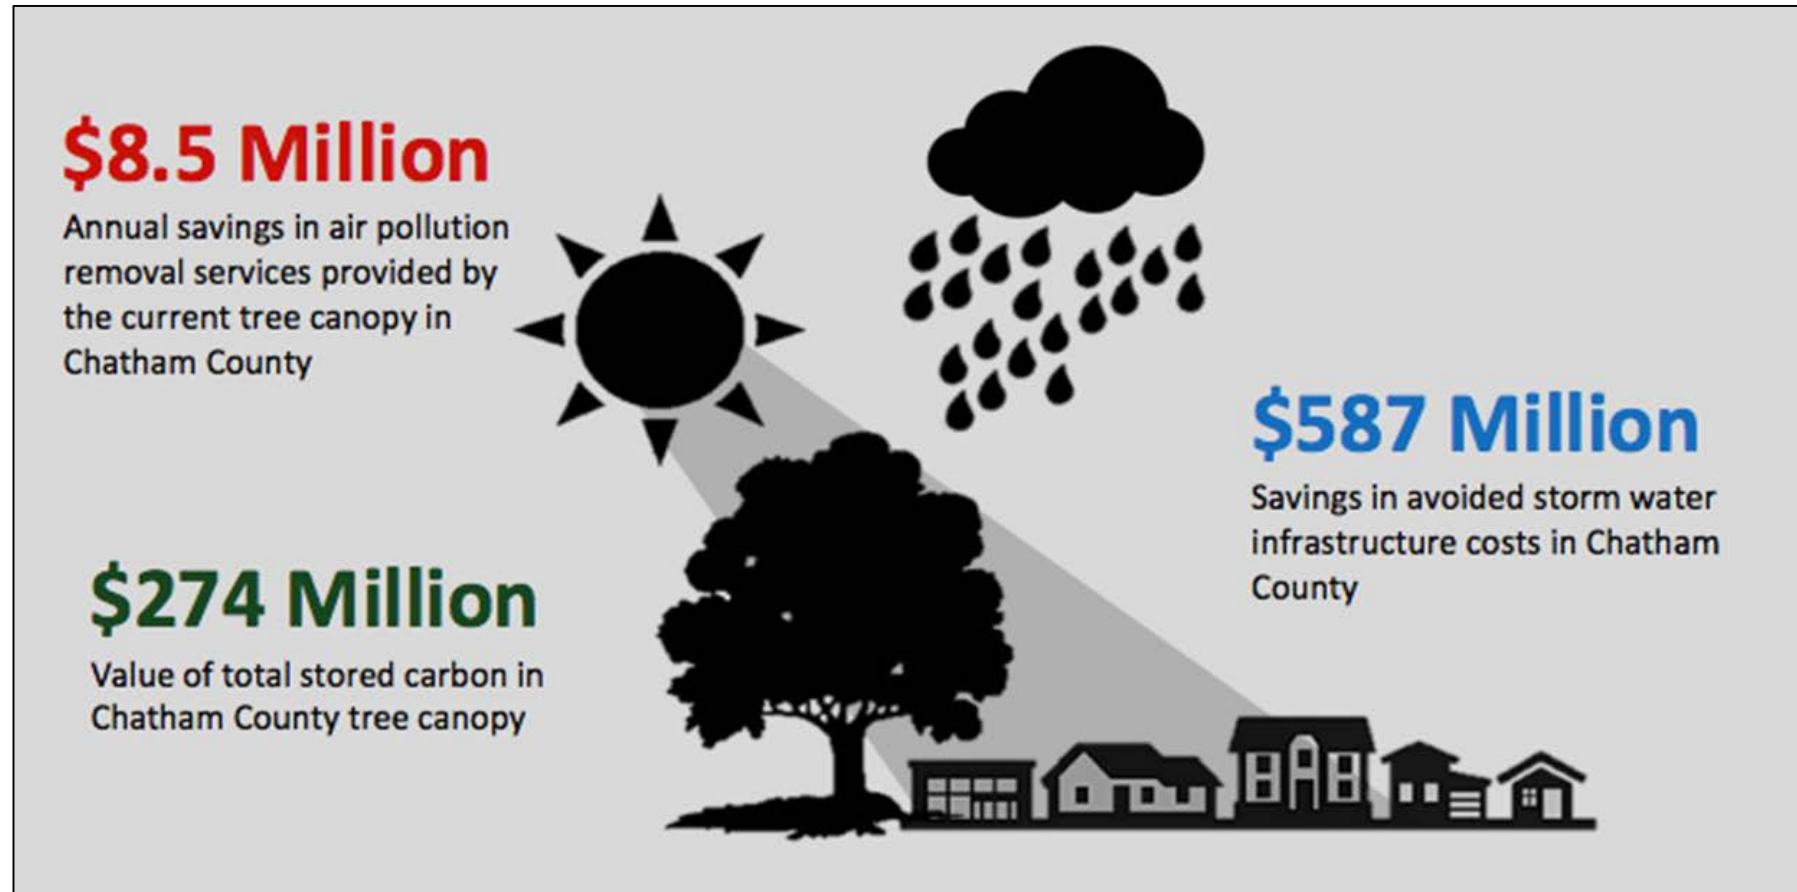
$8.5 Million

Annual savings in air pollution removal services provided by the current tree canopy in Chatham County

$587 Million

Savings in avoided storm water infrastructure costs in Chatham County

$274 Million

Value of total stored carbon in Chatham County tree canopy